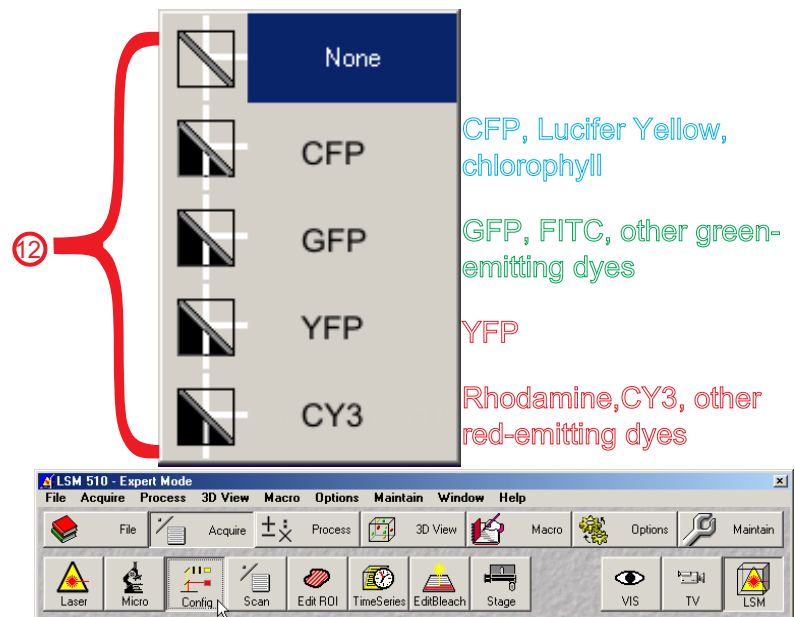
12

None

CFP

GFP

YFP

CY3

CFP, Lucifer Yellow, chlorophyll

GFP, FITC, other green-emitting dyes

YFP

Rhodamine,CY3, other red-emitting dyes

LSM 510 - Expert Mode

File Acquire Process 3D View Macro Options Maintain Window Help

File Acquire Process 3D View Macro Options Maintain

Laser Micro Config Scan Edit ROI TimeSeries EditBleach Stage VIS TV LSM